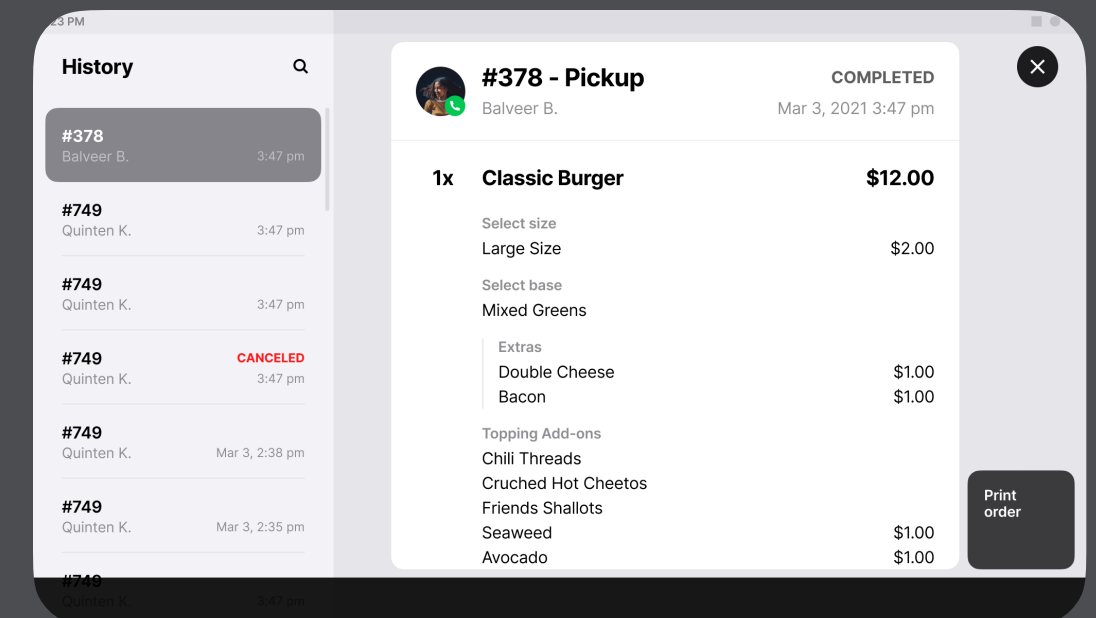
23 PM

History

#378
Balveer B. 3:47 pm

#749
Quinten K. 3:47 pm

#749
Quinten K. 3:47 pm

#749 CANCELED
Quinten K. 3:47 pm

#749
Quinten K. Mar 3, 2:38 pm

#749
Quinten K. Mar 3, 2:35 pm

#749
Quinten K. 3:47 pm

#378 - Pickup COMPLETED
Balveer B. Mar 3, 2021 3:47 pm

1x Classic Burger $12.00

Select size
Large Size $2.00

Select base
Mixed Greens

Extras
Double Cheese $1.00
Bacon $1.00

Topping Add-ons
Chili Threads
Cruched Hot Cheetos
Friends Shallots
Seaweed $1.00
Avocado $1.00

Print order